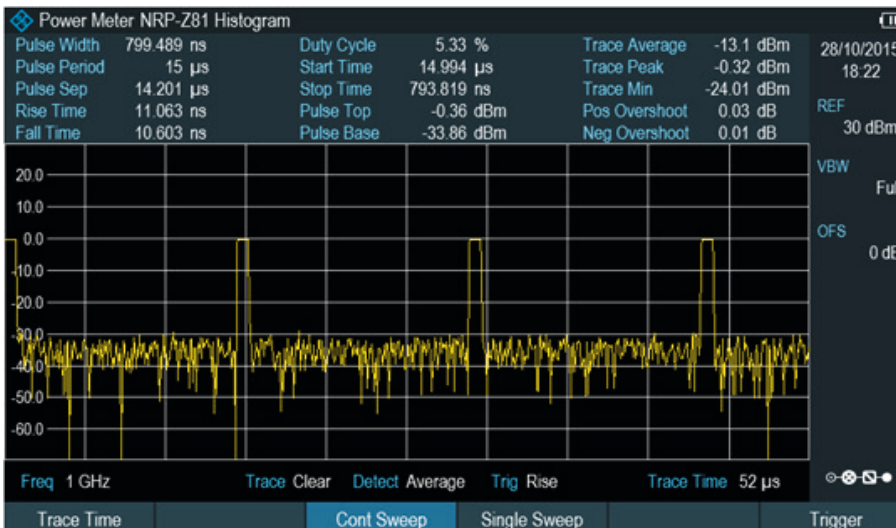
Power Meter NRP-Z81 Histogram

| Pulse Width | 799.489 ns | Duty Cycle | 5.33 % | Trace Average | -13.1 dBm |
|---|---|---|---|---|---|
| Pulse Period | 15 µs | Start Time | 14.994 µs | Trace Peak | -0.32 dBm |
| Pulse Sep | 14.201 µs | Stop Time | 793.819 ns | Trace Min | -24.01 dBm |
| Rise Time | 11.063 ns | Pulse Top | -0.36 dBm | Pos Overshoot | 0.03 dB |
| Fall Time | 10.603 ns | Pulse Base | -33.86 dBm | Neg Overshoot | 0.01 dB |

28/10/2015
18:22

REF
30 dBm

VBW
Full

OFS
0 dB

20.0
10.0
0.0
-10.0
-20.0
-30.0
-40.0
-50.0
-60.0

Freq 1 GHz Trace Clear Detect Average Trig Rise Trace Time 52 µs

Trace Time Cont Sweep Single Sweep Trigger